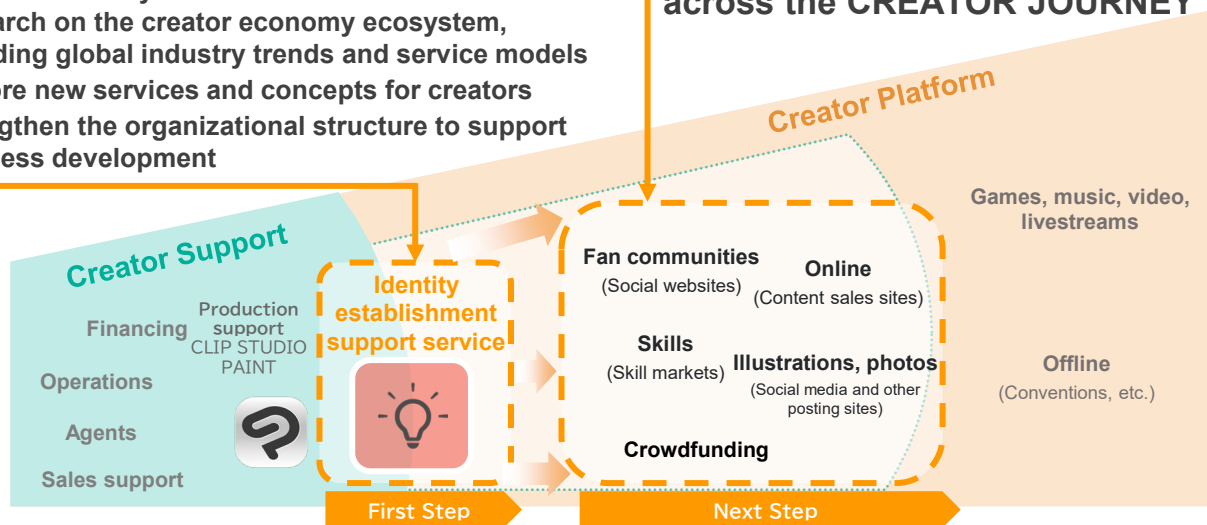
arch on the creator economy ecosystem,
ding global industry trends and service models
ore new services and concepts for creators
gthen the organizational structure to support
ess development

across the CREATOR JOURNEY

Creator Platform

Creator Support

Financing

Production support
CLIP STUDIO PAINT

Operations

Agents

Sales support

Identity establishment support service

Fan communities
(Social websites)

Online
(Content sales sites)

Skills
(Skill markets)

Illustrations, photos
(Social media and other posting sites)

Crowdfunding

Games, music, video, livestreams

Offline
(Conventions, etc.)

First Step

Next Step